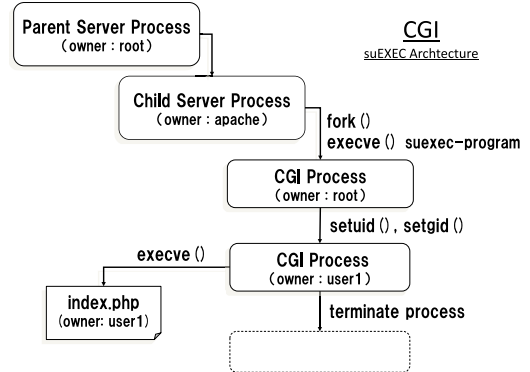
Parent Server Process
（owner : root）

CGI
suEXEC Archtecture

Child Server Process
（owner : apache）

fork ()
execve () suexec-program

CGI Process
（owner : root）

setuid (), setgid ()

execve ()

CGI Process
（owner : user1）

index.php
(owner: user1)

terminate process